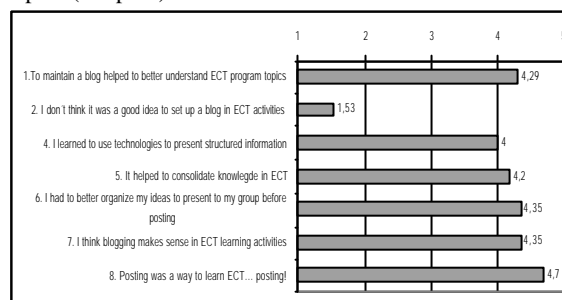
1 2 3 4

1.To maintain a blog helped to better understand ECT program topics 4,29

2. I don´t think it was a good idea to set up a blog in ECT activities 1,53

4. I learned to use technologies to present structured information 4

5. It helped to consolidate knowlegde in ECT 4,2

6. I had to better organize my ideas to present to my group before posting 4,35

7. I think blogging makes sense in ECT learning activities 4,35

8. Posting was a way to learn ECT... posting! 4,7